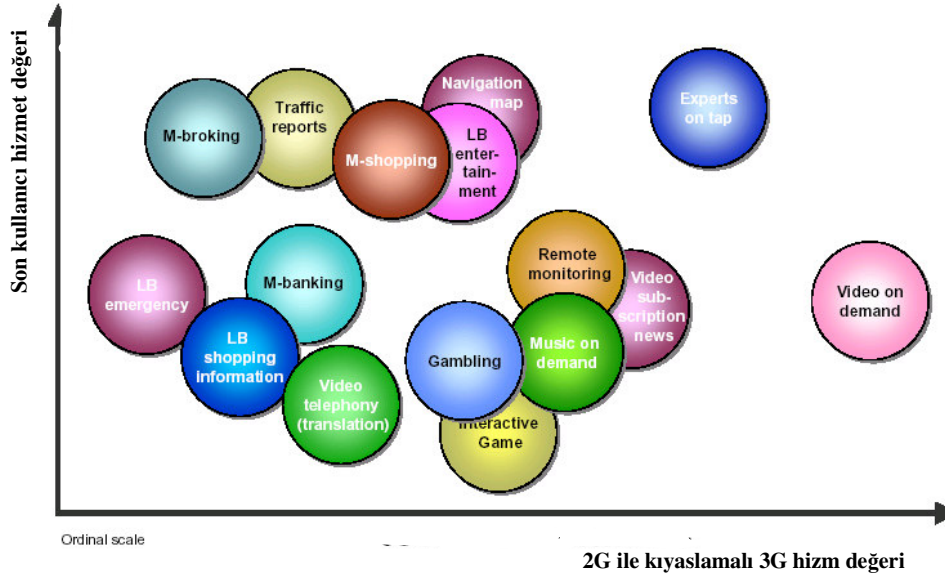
Son kullanıcı hizmet değeri

M-broking

Traffic reports

Navigation map

M-shopping

LB enter-tain-ment

Experts on tap

LB emergency

M-banking

Remote monitoring

Video sub-scription news

Video on demand

LB shopping information

Video telephony (translation)

Gambling

Music on demand

Interactive Game

Ordinal scale

2G ile kıyaslamalı 3G hizm değeri